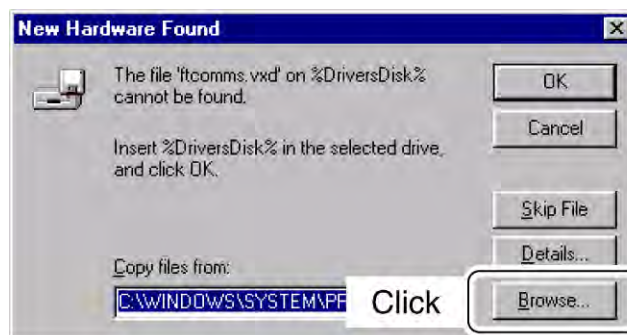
New Hardware Found

The file 'ftcomms.vxd' on %DriversDisk% cannot be found.

Insert %DriversDisk% in the selected drive, and click OK.

OK

Cancel

Skip File

Details...

Copy files from:

C:\WINDOWS\SYSTEM\PR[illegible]

Click

Browse...